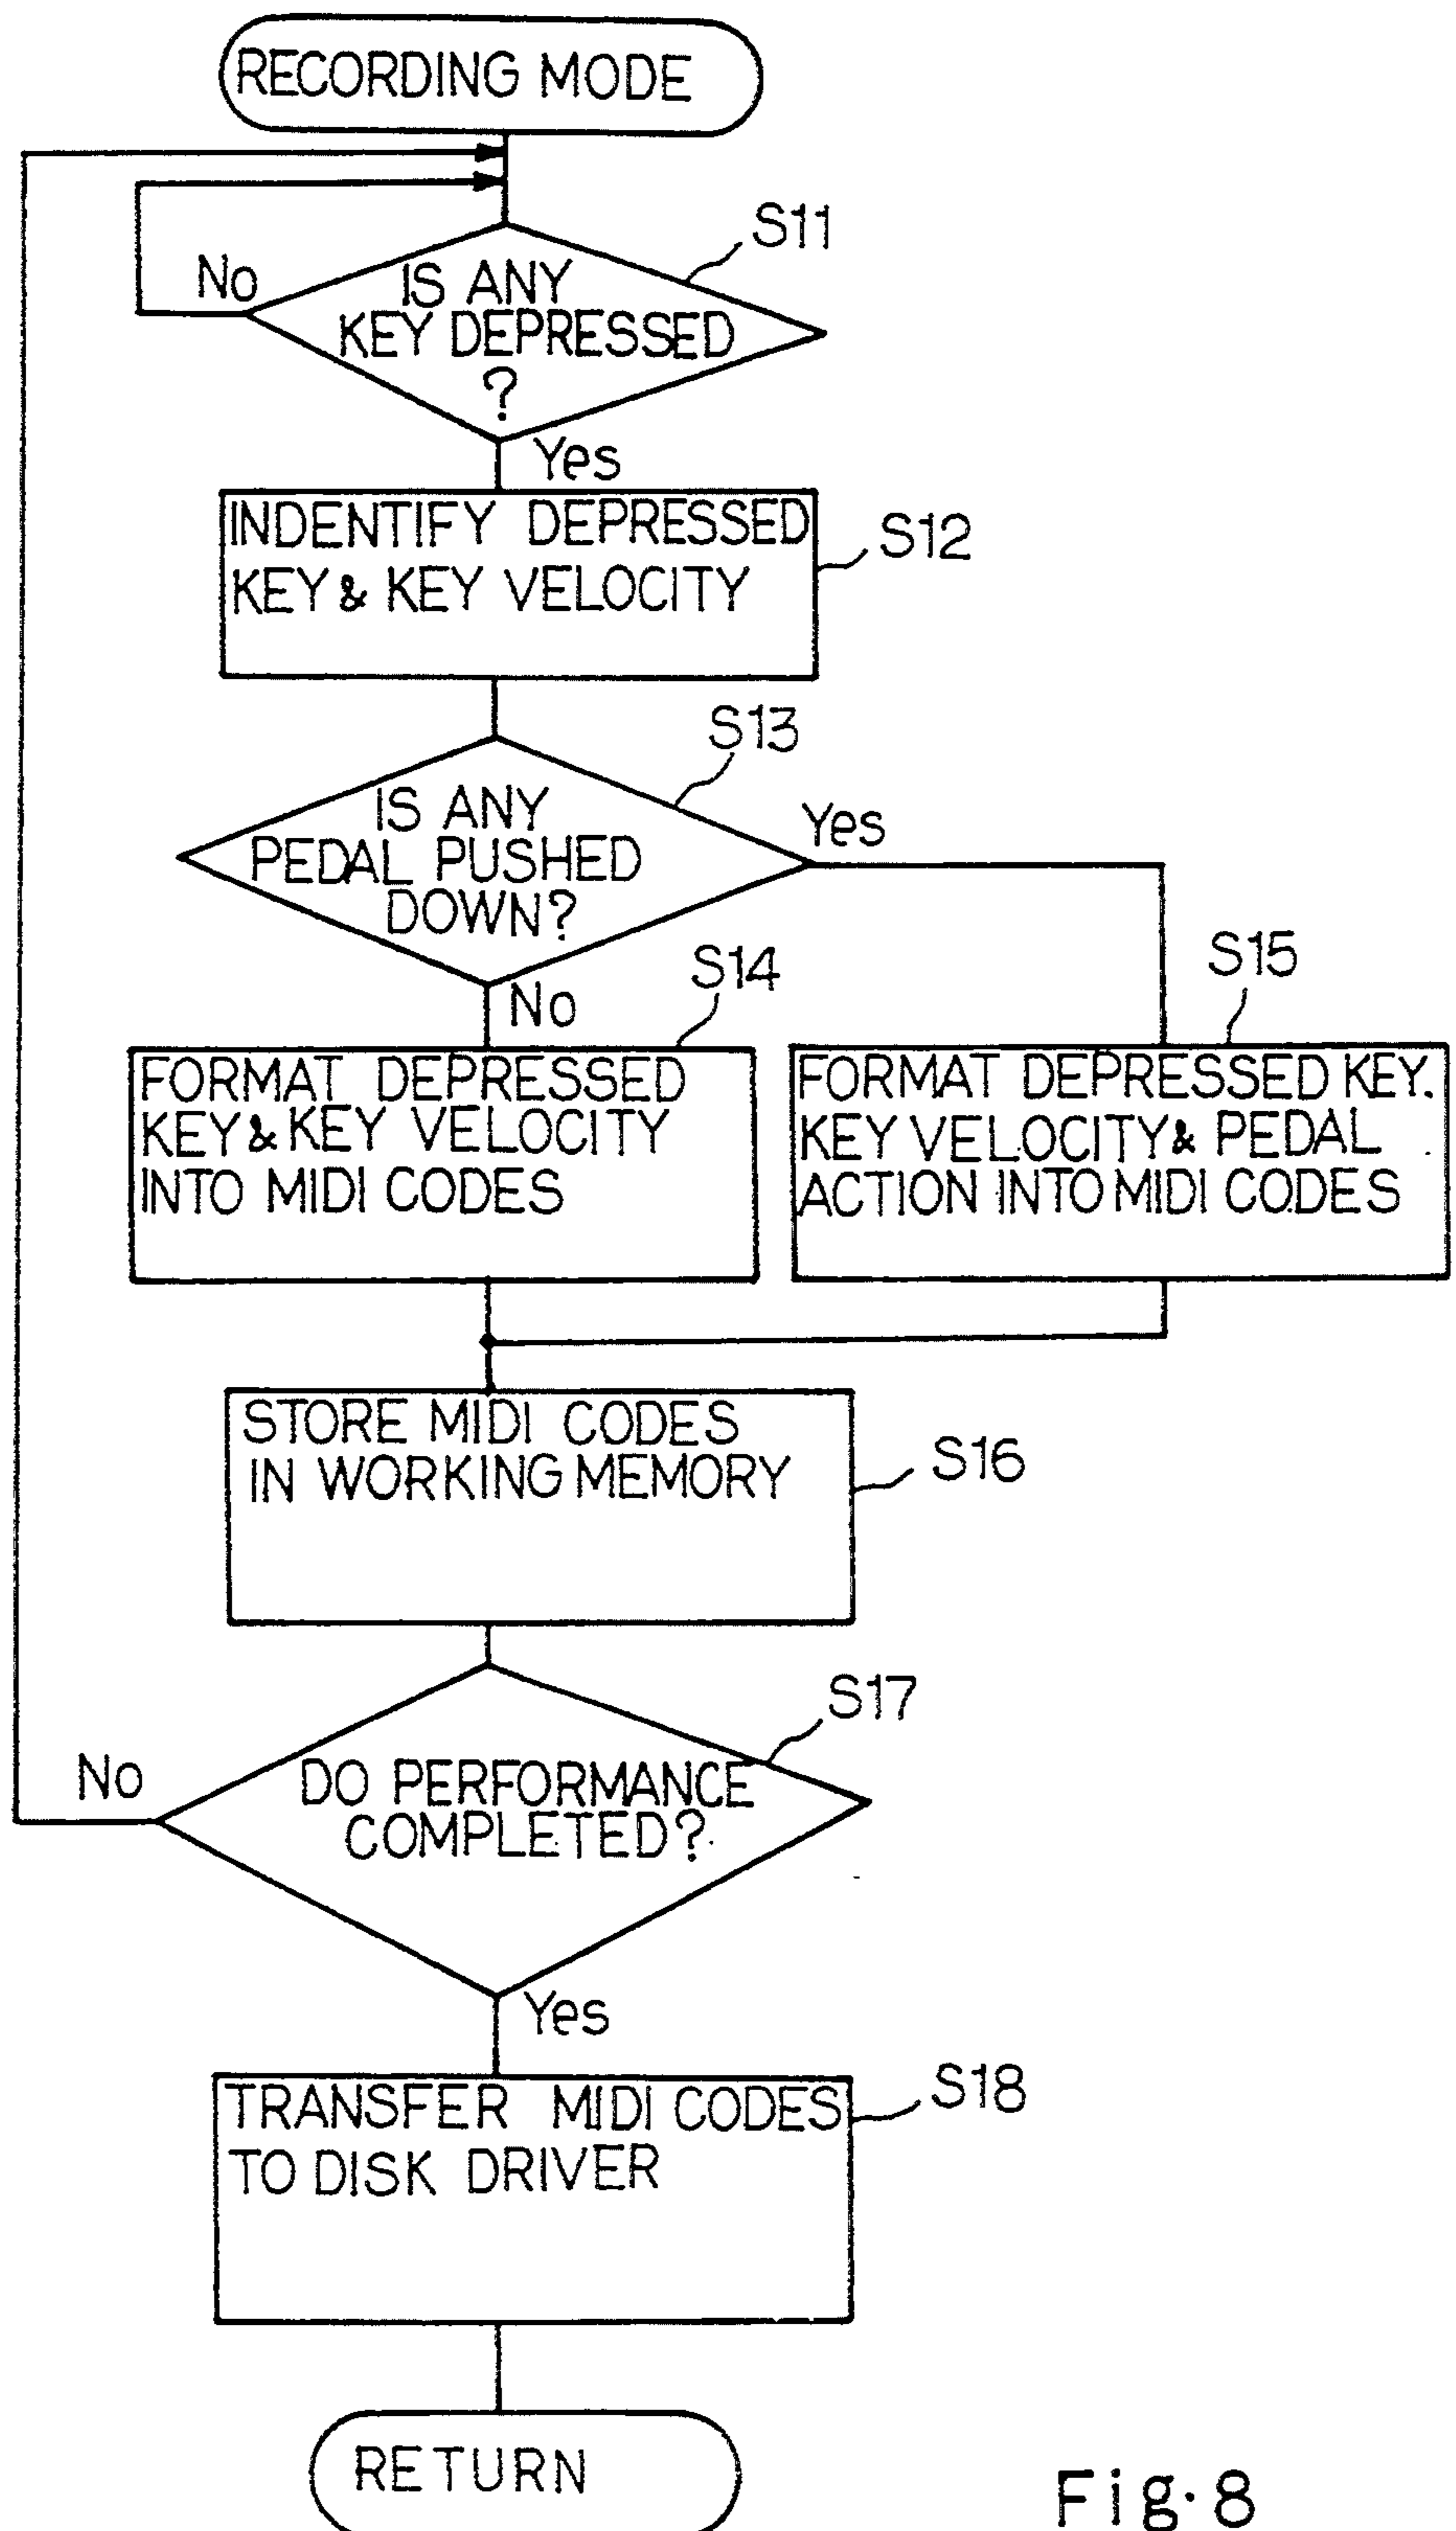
RECORDING MODE

S11

No

IS ANY KEY DEPRESSED ?

Yes

INDENTIFY DEPRESSED KEY & KEY VELOCITY

S12

S13

IS ANY PEDAL PUSHED DOWN?

Yes

No

S14

S15

FORMAT DEPRESSED KEY & KEY VELOCITY INTO MIDI CODES

FORMAT DEPRESSED KEY, KEY VELOCITY & PEDAL ACTION INTO MIDI CODES

STORE MIDI CODES IN WORKING MEMORY

S16

S17

No

DO PERFORMANCE COMPLETED?

Yes

TRANSFER MIDI CODES TO DISK DRIVER

S18

RETURN

Fig. 8